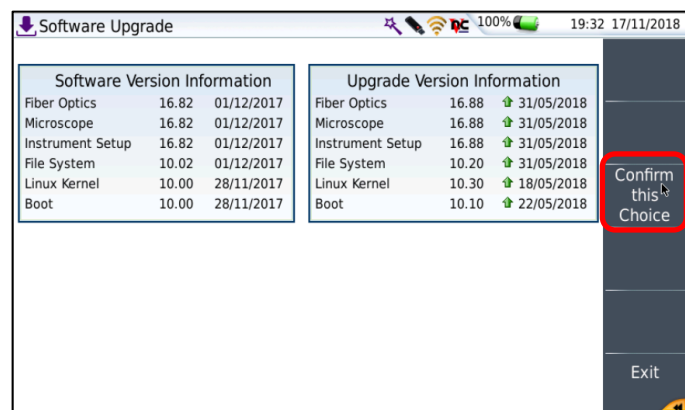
Software Upgrade

100%

19:32 17/11/2018

Software Version Information

| | | |
|---|---|---|
| Fiber Optics | 16.82 | 01/12/2017 |
| Microscope | 16.82 | 01/12/2017 |
| Instrument Setup | 16.82 | 01/12/2017 |
| File System | 10.02 | 01/12/2017 |
| Linux Kernel | 10.00 | 28/11/2017 |
| Boot | 10.00 | 28/11/2017 |

Upgrade Version Information

| | | |
|---|---|---|
| Fiber Optics | 16.88 | 31/05/2018 |
| Microscope | 16.88 | 31/05/2018 |
| Instrument Setup | 16.88 | 31/05/2018 |
| File System | 10.20 | 31/05/2018 |
| Linux Kernel | 10.30 | 18/05/2018 |
| Boot | 10.10 | 22/05/2018 |

Confirm this Choice

Exit